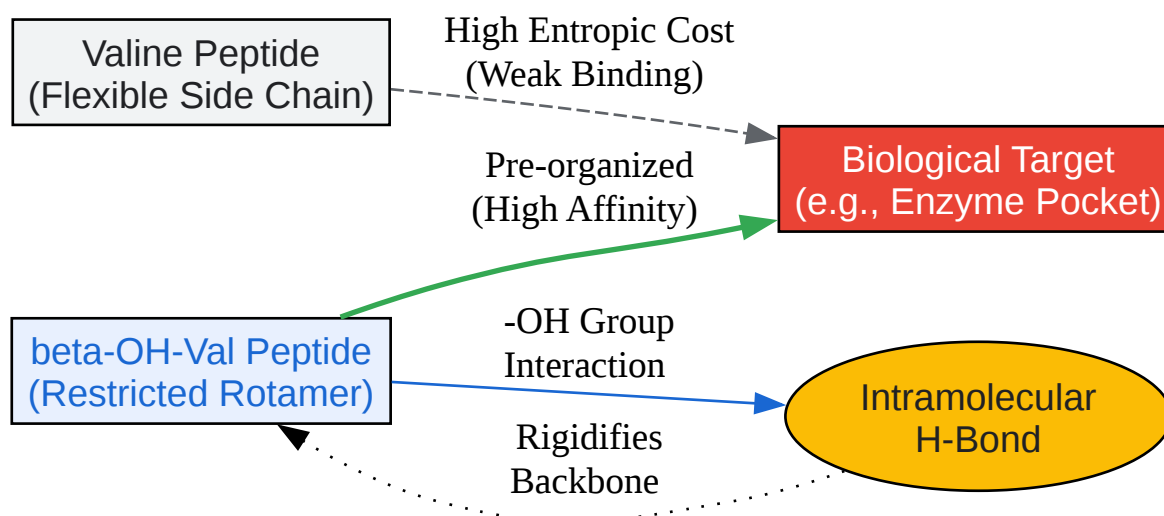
Valine Peptide
(Flexible Side Chain)

High Entropic Cost
(Weak Binding)

Biological Target
(e.g., Enzyme Pocket)

Pre-organized
(High Affinity)

beta-OH-Val Peptide
(Restricted Rotamer)

-OH Group
Interaction

Intramolecular
H-Bond

Rigidifies
Backbone